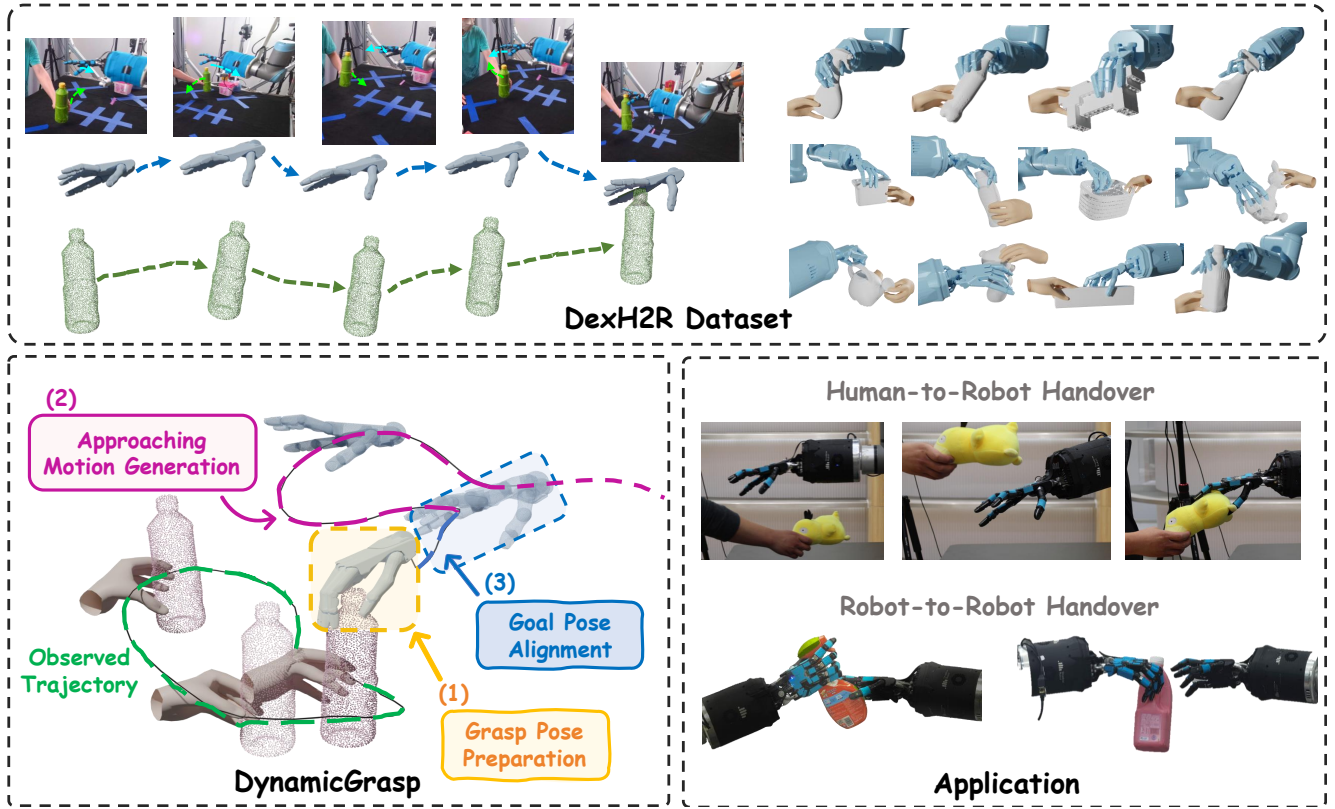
DexH2R Dataset

(2)
Approaching Motion Generation

(3)
Goal Pose Alignment

Observed Trajectory

(1)
Grasp Pose Preparation

DynamicGrasp

Human-to-Robot Handover

Robot-to-Robot Handover

Application